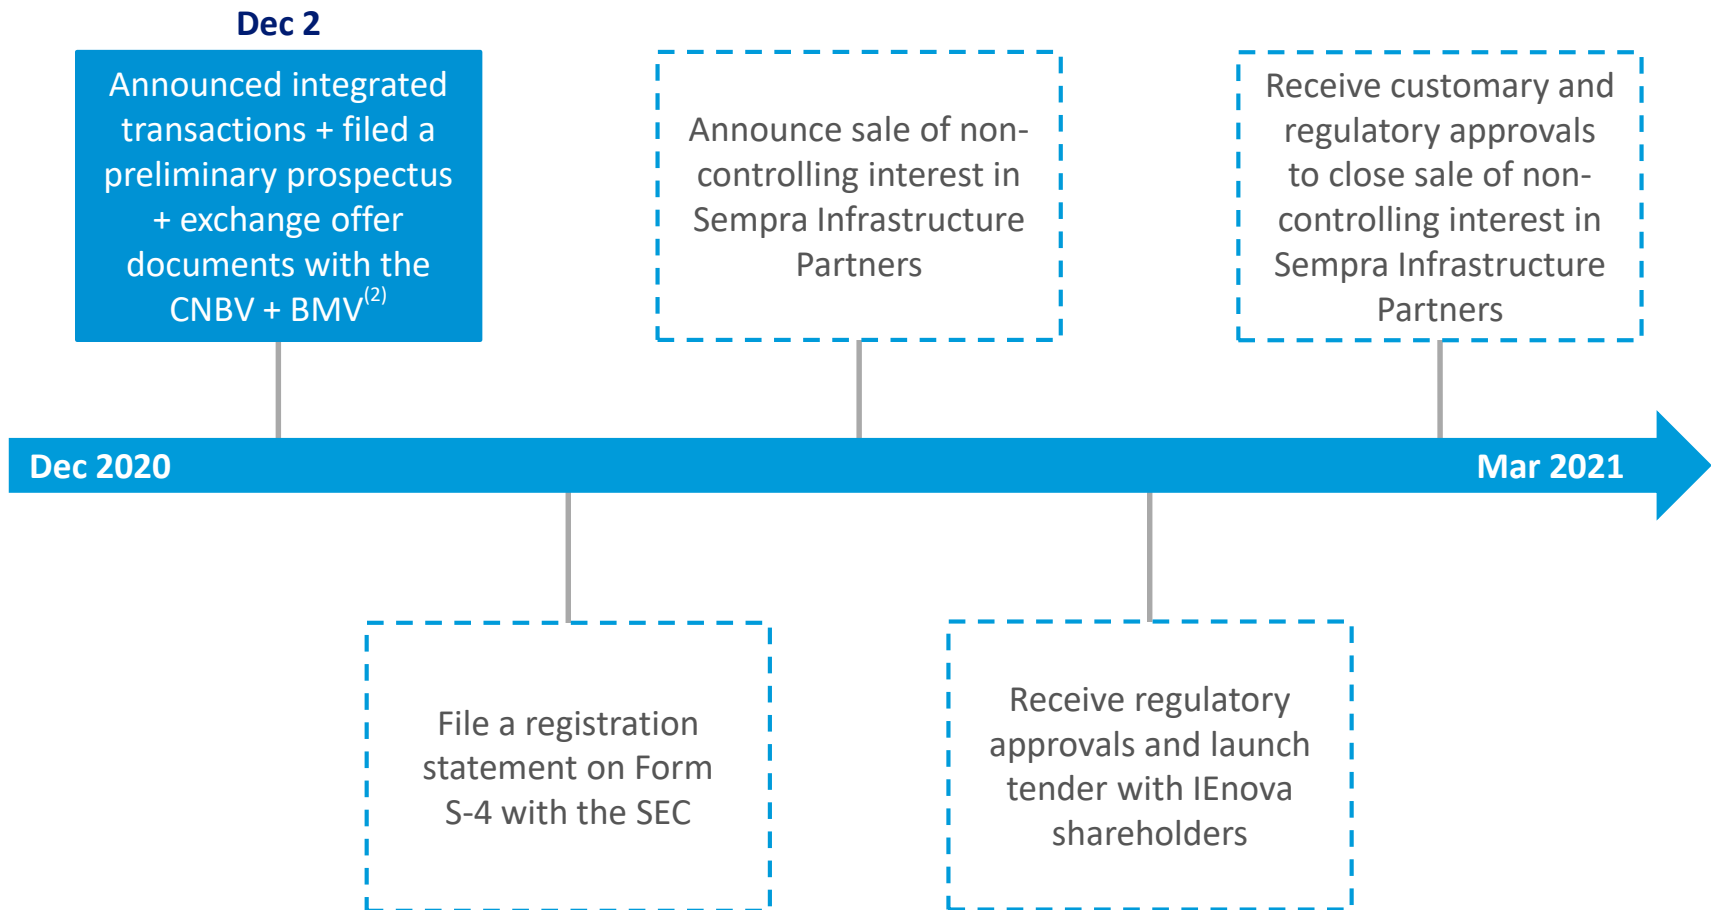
Dec 2

Announced integrated transactions + filed a preliminary prospectus + exchange offer documents with the CNBV + BMV$^{(2)}$

Announce sale of non-controlling interest in Sempra Infrastructure Partners

Receive customary and regulatory approvals to close sale of non-controlling interest in Sempra Infrastructure Partners

Dec 2020

Mar 2021

File a registration statement on Form S-4 with the SEC

Receive regulatory approvals and launch tender with IEnova shareholders